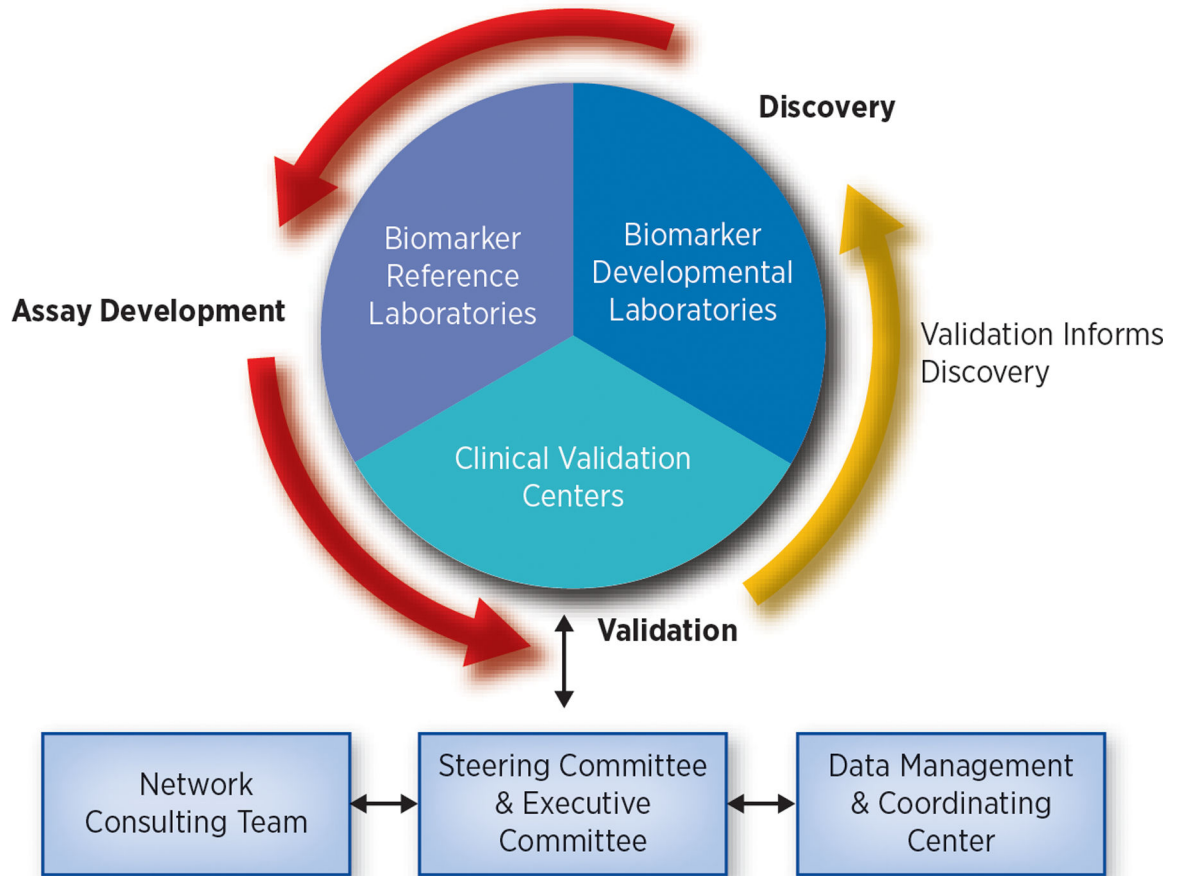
Discovery

Assay Development

Biomarker Reference Laboratories

Biomarker Developmental Laboratories

Clinical Validation Centers

Validation Informs Discovery

Validation

Network Consulting Team

Steering Committee & Executive Committee

Data Management & Coordinating Center